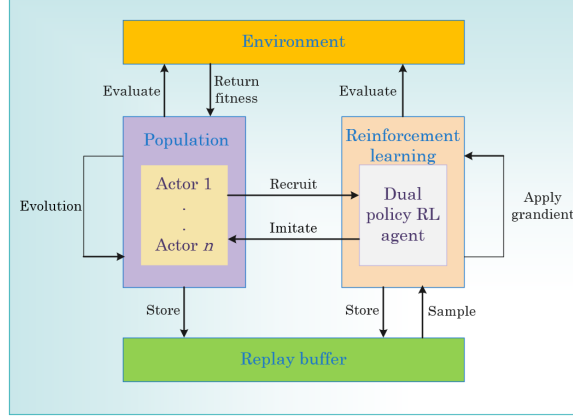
Environment

Evaluate

Return fitness

Evaluate

Population

Actor 1
.
.
Actor $n$

Reinforcement learning

Dual policy RL agent

Recruit

Imitate

Evolution

Apply grandient

Store

Store

Sample

Replay buffer